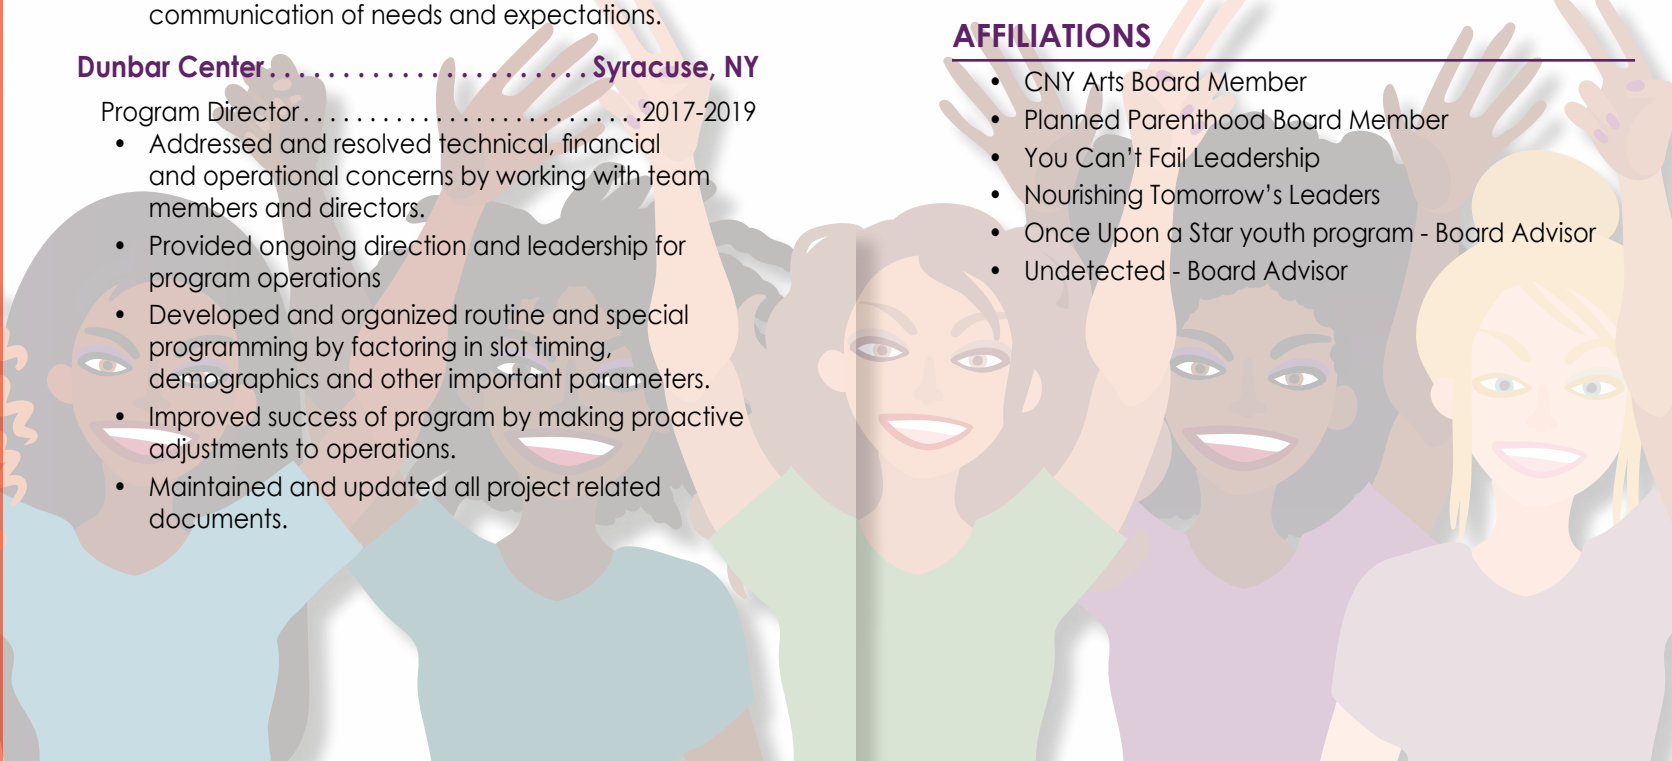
communication of needs and expectations.

Dunbar Center. . . . . . . . . . . . . . . . . . . . . Syracuse, NY

Program Director . . . . . . . . . . . . . . . . . . . . . . . . . .2017-2019

- Addressed and resolved technical, financial and operational concerns by working with team members and directors.
- Provided ongoing direction and leadership for program operations
- Developed and organized routine and special programming by factoring in slot timing, demographics and other important parameters.
- Improved success of program by making proactive adjustments to operations.
- Maintained and updated all project related documents.

AFFILIATIONS

- CNY Arts Board Member
- Planned Parenthood Board Member
- You Can't Fail Leadership
- Nourishing Tomorrow's Leaders
- Once Upon a Star youth program - Board Advisor
- Undetected - Board Advisor